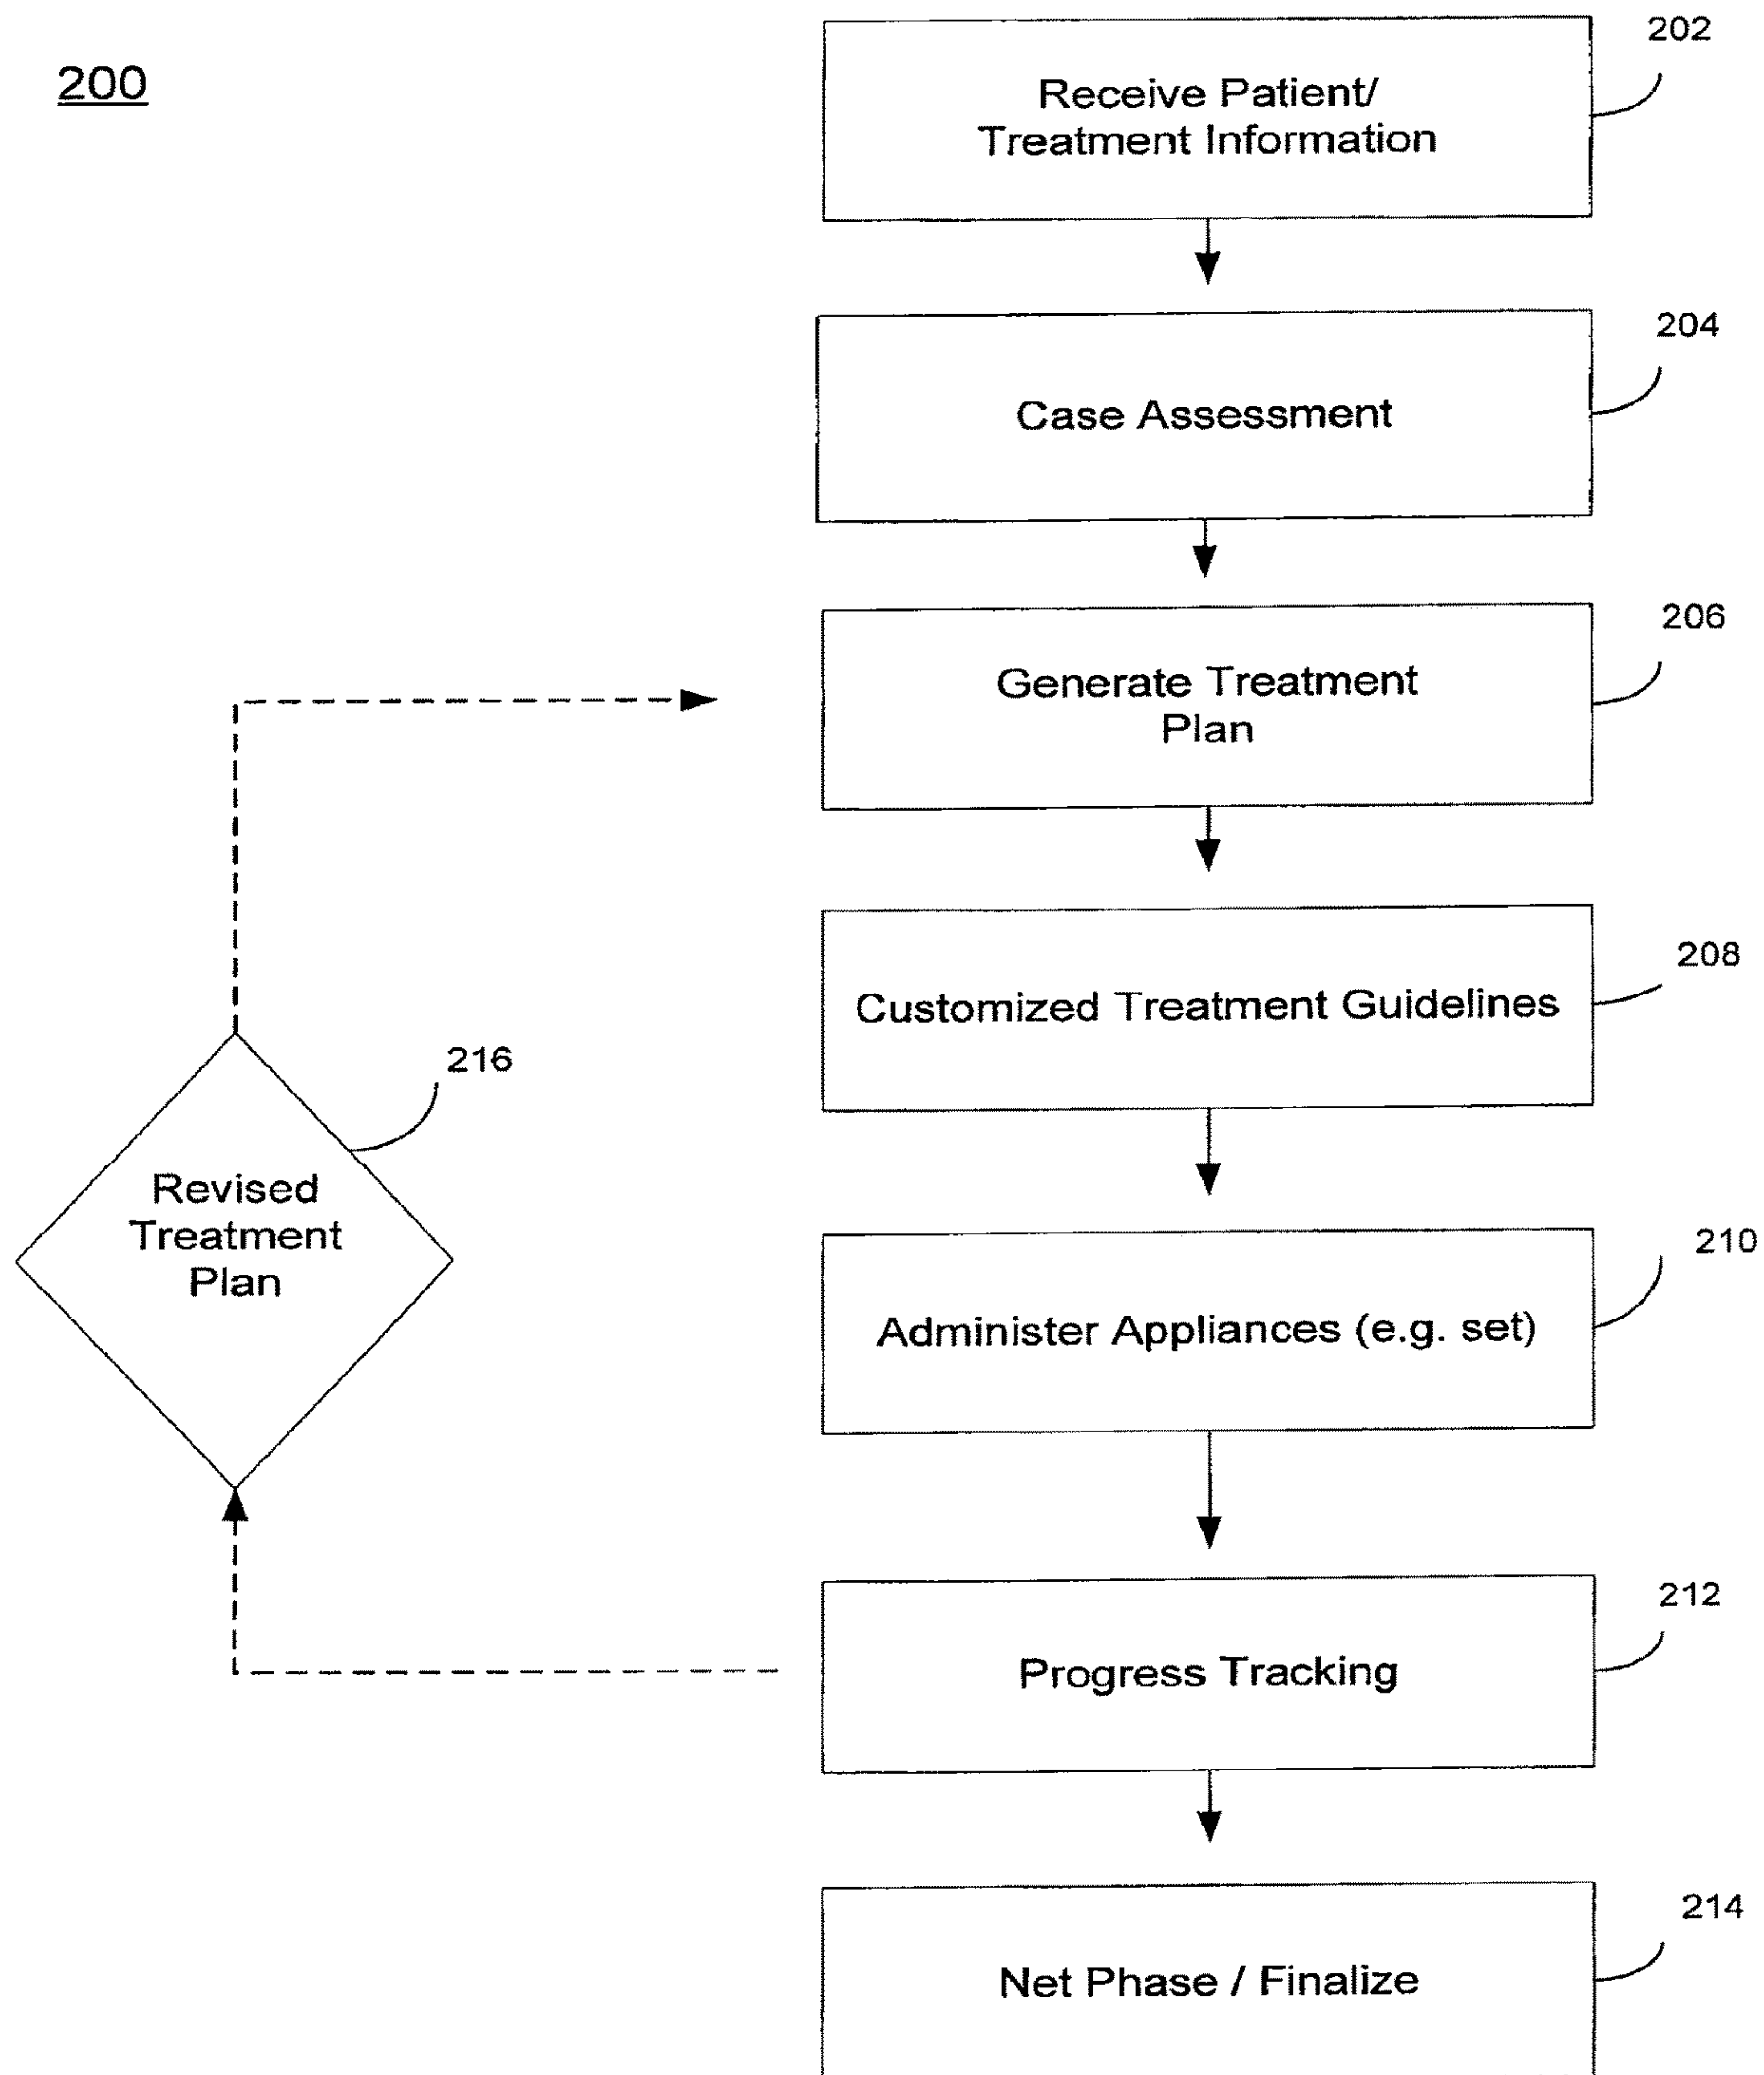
200

Receive Patient/ Treatment Information

202

Case Assessment

204

Generate Treatment Plan

206

Customized Treatment Guidelines

208

Administer Appliances (e.g. set)

210

Progress Tracking

212

Net Phase / Finalize

214

Revised Treatment Plan

216